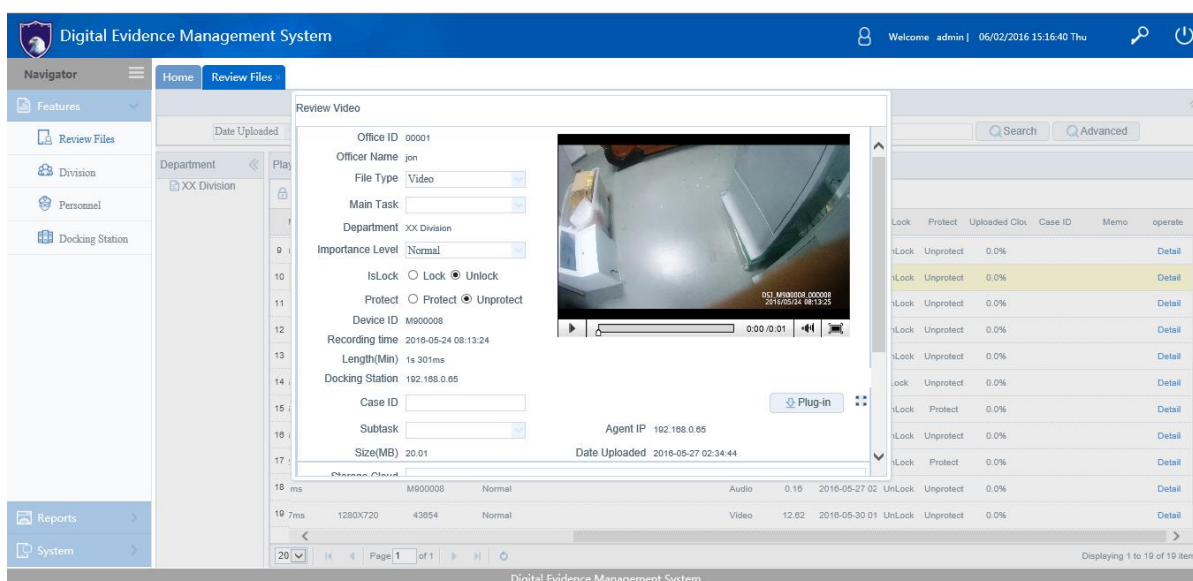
Digital Evidence Management System

Welcome admin | 06/02/2016 15:16:40 Thu

Navigator

Features

Review Files

Division

Personnel

Docking Station

Reports

System

Home Review Files

Date Uploaded

Search Advanced

Department

XX Division

Review Video

Office ID 00001

Officer Name jon

File Type Video

Main Task

Department XX Division

Importance Level Normal

IsLock ○ Lock ◉ Unlock

Protect ○ Protect ◉ Unprotect

Device ID M900008

Recording time 2016-05-24 08:13:24

Length(Min) 1s 301ms

Docking Station 192.168.0.65

Case ID

Subtask

Size(MB) 20.01

Agent IP 192.168.0.65

Date Uploaded 2016-05-27 02:34:44

DSJ_M900008_000008 2016/05/24 08:13:25

0:00 /0:01

Plug-in

| | Lock | Protect | Uploaded Clou | Case ID | Memo | operate |
|---|---|---|---|---|---|---|
| 9 | nLock | Unprotect | 0.0% | | | Detail |
| 10 | nLock | Unprotect | 0.0% | | | Detail |
| 11 | nLock | Unprotect | 0.0% | | | Detail |
| 12 | nLock | Unprotect | 0.0% | | | Detail |
| 13 | nLock | Unprotect | 0.0% | | | Detail |
| 14 | Lock | Unprotect | 0.0% | | | Detail |
| 15 | nLock | Protect | 0.0% | | | Detail |
| 16 | nLock | Unprotect | 0.0% | | | Detail |
| 17 | nLock | Protect | 0.0% | | | Detail |
| 18 ms M900008 Normal Audio 0.16 2016-05-27 02 | UnLock | Unprotect | 0.0% | | | Detail |
| 19 7ms 1280X720 43854 Normal Video 12.62 2016-05-30 01 | UnLock | Unprotect | 0.0% | | | Detail |

20 Page 1 of 1

Displaying 1 to 19 of 19 item

Digital Evidence Management System